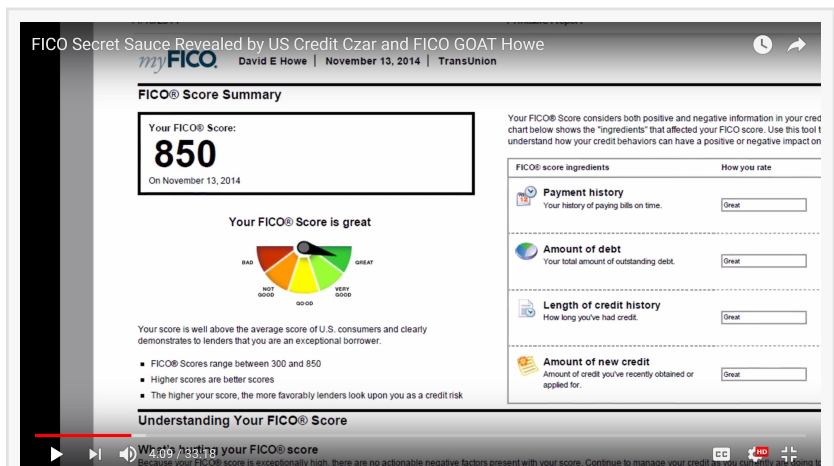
FICO Secret Sauce Revealed by US Credit Czar and FICO GOAT Howe

myFICO. David E Howe | November 13, 2014 | TransUnion

FICO® Score Summary

Your FICO® Score:
850
On November 13, 2014

Your FICO® Score is great

BAD
NOT GOOD
GOOD
VERY GOOD
GREAT

Your score is well above the average score of U.S. consumers and clearly demonstrates to lenders that you are an exceptional borrower.

- FICO® Scores range between 300 and 850
- Higher scores are better scores
- The higher your score, the more favorably lenders look upon you as a credit risk

Your FICO® Score considers both positive and negative information in your cred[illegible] chart below shows the "ingredients" that affected your FICO score. Use this tool t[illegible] understand how your credit behaviors can have a positive or negative impact on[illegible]

| FICO® score ingredients | How you rate |
|---|---|
| Payment history<br>Your history of paying bills on time. | Great |
| Amount of debt<br>Your total amount of outstanding debt. | Great |
| Length of credit history<br>How long you've had credit. | Great |
| Amount of new credit<br>Amount of credit you've recently obtained or applied for. | Great |

Understanding Your FICO® Score

What's hurting your FICO® score
Because your FICO® score is exceptionally high, there are no actionable negative factors present with your score. Continue to manage your credit as you currently are doing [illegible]

4:09 / 33:18
CC
HD